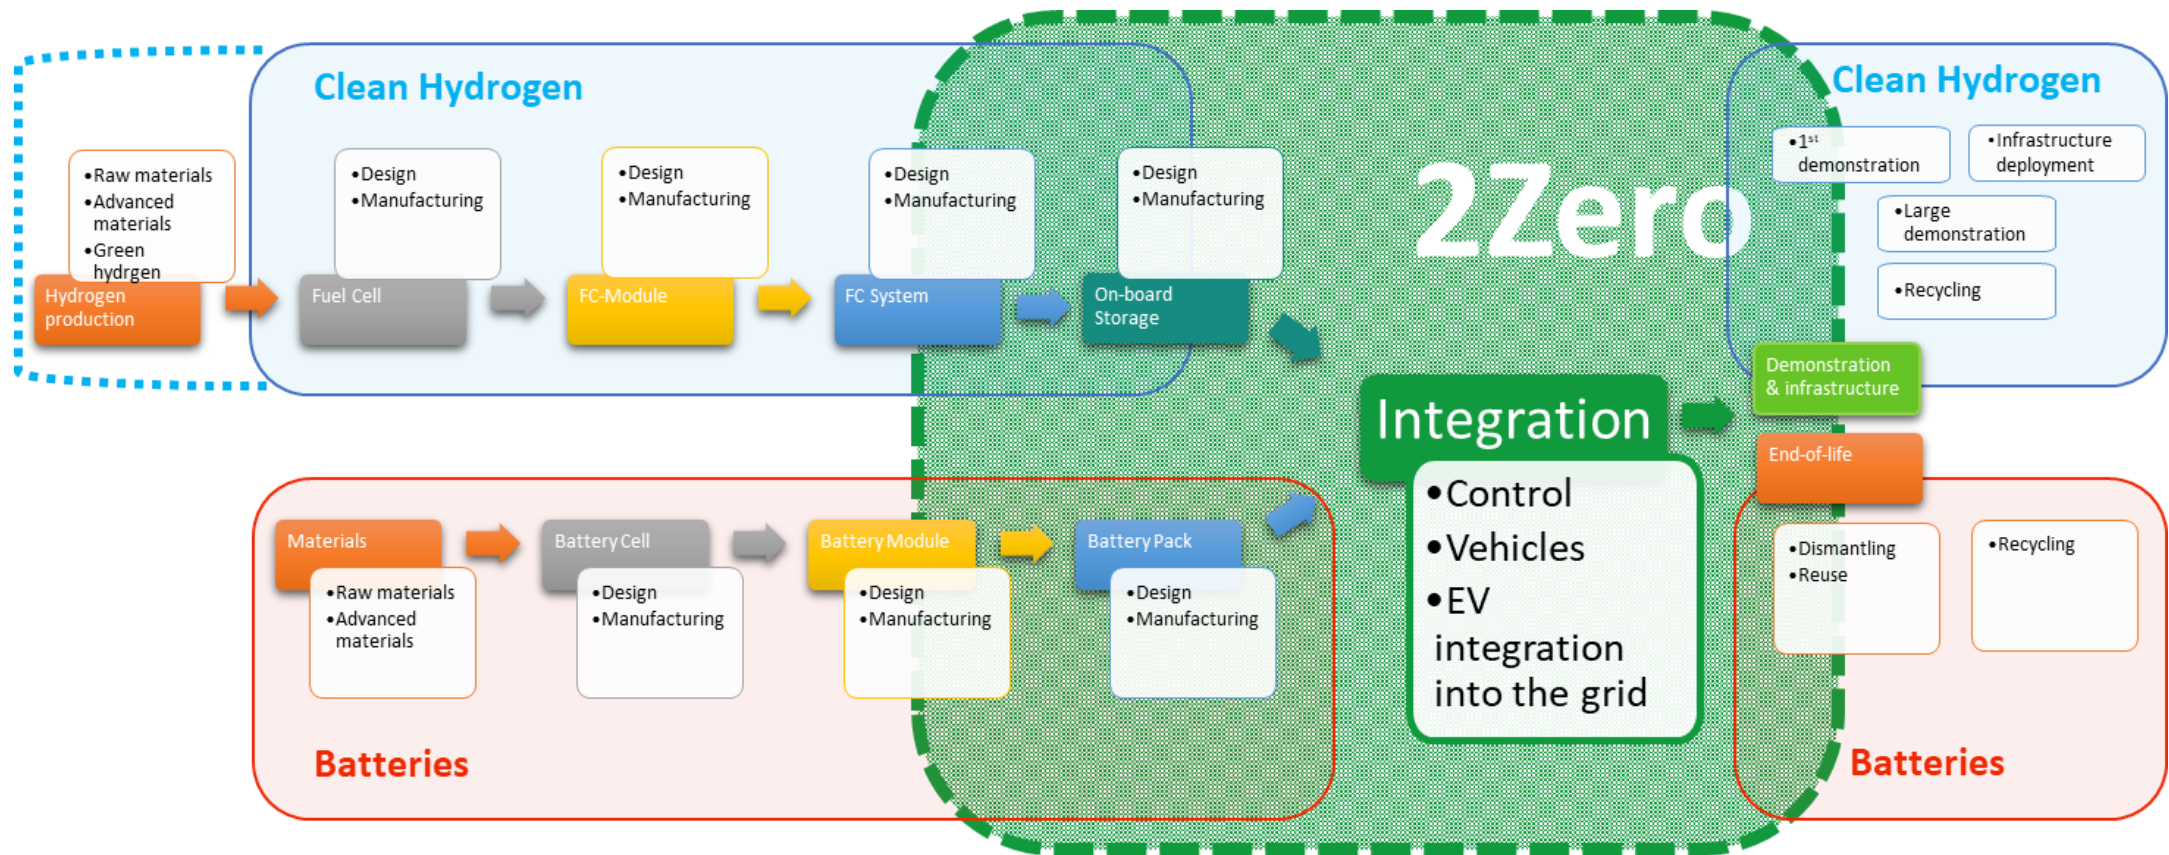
Clean Hydrogen

•Raw materials
•Advanced materials
•Green hydrgen

Hydrogen production

•Design
•Manufacturing

Fuel Cell

•Design
•Manufacturing

FC-Module

•Design
•Manufacturing

FC System

•Design
•Manufacturing

On-board Storage

2Zero

Clean Hydrogen

•$1^{st}$ demonstration

•Infrastructure deployment

•Large demonstration

•Recycling

Demonstration & infrastructure

Integration

•Control
•Vehicles
•EV integration into the grid

End-of-life

Materials

•Raw materials
•Advanced materials

Battery Cell

•Design
•Manufacturing

Battery Module

•Design
•Manufacturing

Battery Pack

•Design
•Manufacturing

•Dismantling
•Reuse

•Recycling

Batteries

Batteries